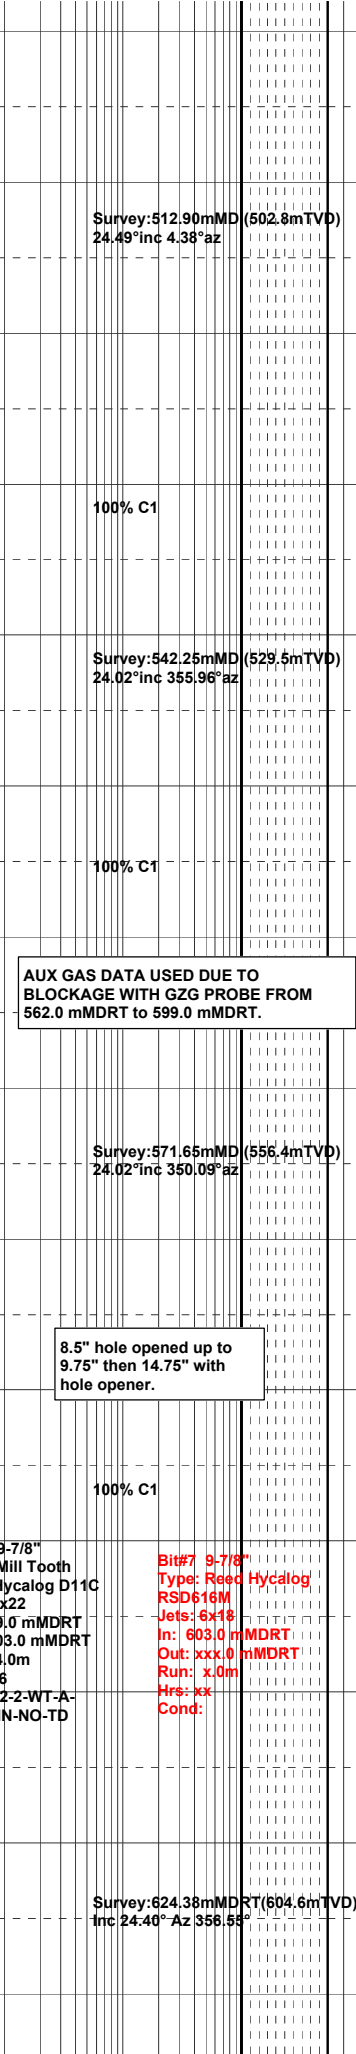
Survey:512.90mMD (502.8mTVD)
24.49°inc 4.38°az

100% C1

Survey:542.25mMD (529.5mTVD)
24.02°inc 355.96°az

100% C1

AUX GAS DATA USED DUE TO BLOCKAGE WITH GZG PROBE FROM 562.0 mMDRT to 599.0 mMDRT.

Survey:571.65mMD (556.4mTVD)
24.02°inc 350.09°az

8.5" hole opened up to 9.75" then 14.75" with hole opener.

100% C1

9-7/8"
Mill Tooth
Hycalog D11C
x22
0.0 mMDRT
03.0 mMDRT
4.0m
6
2-2-WT-A-
N-NO-TD

Bit#7 9-7/8"
Type: Reed Hycalog
RSD616M
Jets: 6x18
In: 603.0 mMDRT
Out: xxx.0 mMDRT
Run: x.0m
Hrs: xx
Cond:

Survey:624.38mMDRT(604.6mTVD)
Inc 24.40° Az 356.55°